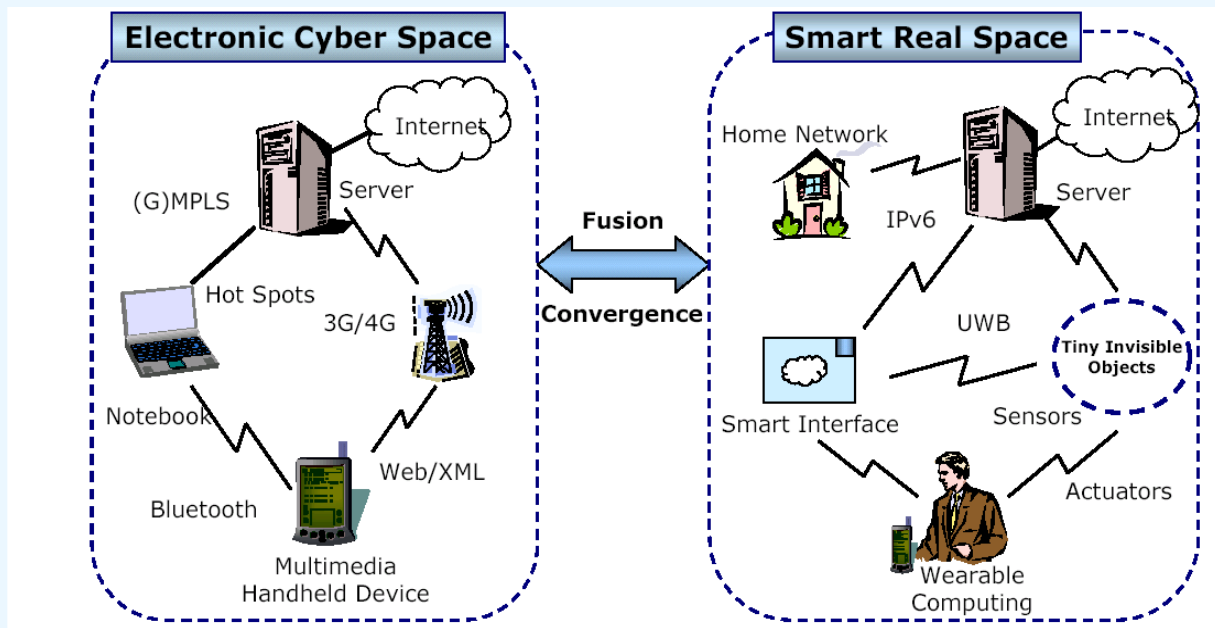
Electronic Cyber Space

Internet

Server

(G)MPLS

Hot Spots

3G/4G

Notebook

Bluetooth

Web/XML

Multimedia Handheld Device

Fusion

Convergence

Smart Real Space

Home Network

Internet

Server

IPv6

UWB

Tiny Invisible Objects

Smart Interface

Sensors

Actuators

Wearable Computing